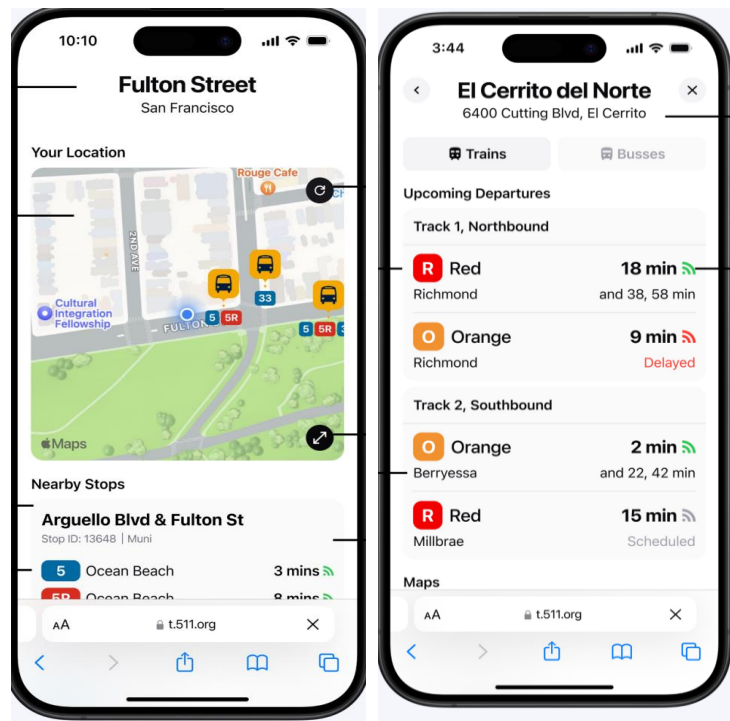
10:10

Fulton Street
San Francisco

Your Location

Rouge Cafe

2ND AVE

33

Cultural Integration Fellowship

FULTON 5 5R 5R 3

Maps

Nearby Stops

Arguello Blvd & Fulton St
Stop ID: 13648 | Muni

5 Ocean Beach 3 mins
5R Ocean Beach 8 mins

AA t.511.org

3:44

El Cerrito del Norte
6400 Cutting Blvd, El Cerrito

Trains Busses

Upcoming Departures

Track 1, Northbound

R Red 18 min
Richmond and 38, 58 min

O Orange 9 min
Richmond Delayed

Track 2, Southbound

O Orange 2 min
Berryessa and 22, 42 min

R Red 15 min
Millbrae Scheduled

Maps

AA t.511.org